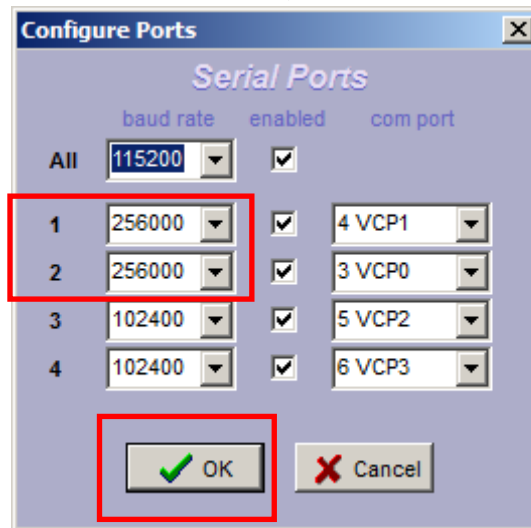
Configure Ports

Serial Ports

| | baud rate | enabled | com port |
|---|---|---|---|
| All | 115200 | ✓ | |
| 1 | 256000 | ✓ | 4 VCP1 |
| 2 | 256000 | ✓ | 3 VCP0 |
| 3 | 102400 | ✓ | 5 VCP2 |
| 4 | 102400 | ✓ | 6 VCP3 |

OK

Cancel